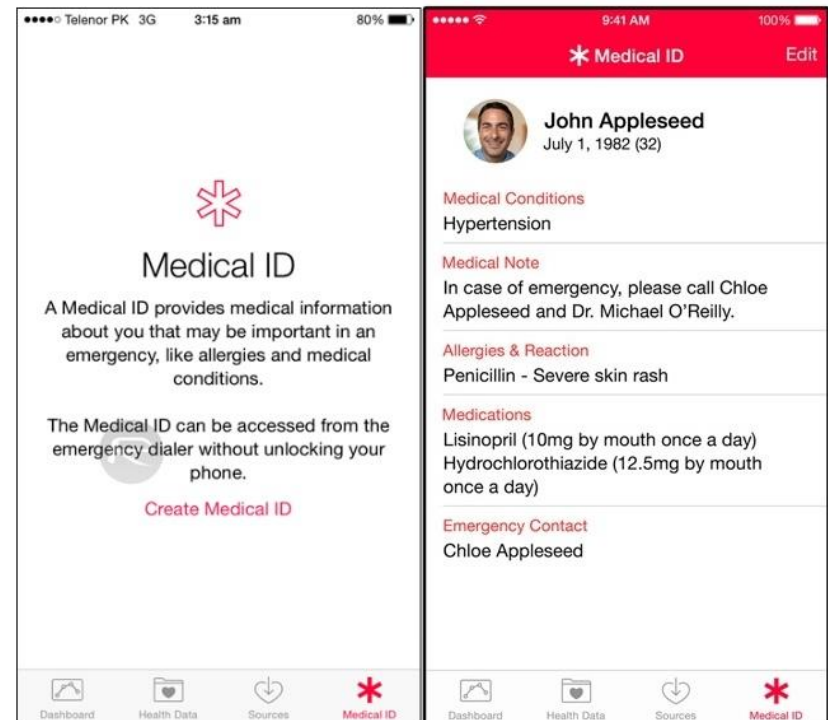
●●●●○ Telenor PK 3G 3:15 am 80%

Medical ID

A Medical ID provides medical information about you that may be important in an emergency, like allergies and medical conditions.

The Medical ID can be accessed from the emergency dialer without unlocking your phone.

Create Medical ID

Dashboard Health Data Sources Medical ID

●●●●● 9:41 AM 100%

Medical ID Edit

John Appleseed
July 1, 1982 (32)

Medical Conditions
Hypertension

Medical Note
In case of emergency, please call Chloe Appleseed and Dr. Michael O'Reilly.

Allergies & Reaction
Penicillin - Severe skin rash

Medications
Lisinopril (10mg by mouth once a day)
Hydrochlorothiazide (12.5mg by mouth once a day)

Emergency Contact
Chloe Appleseed

Dashboard Health Data Sources Medical ID